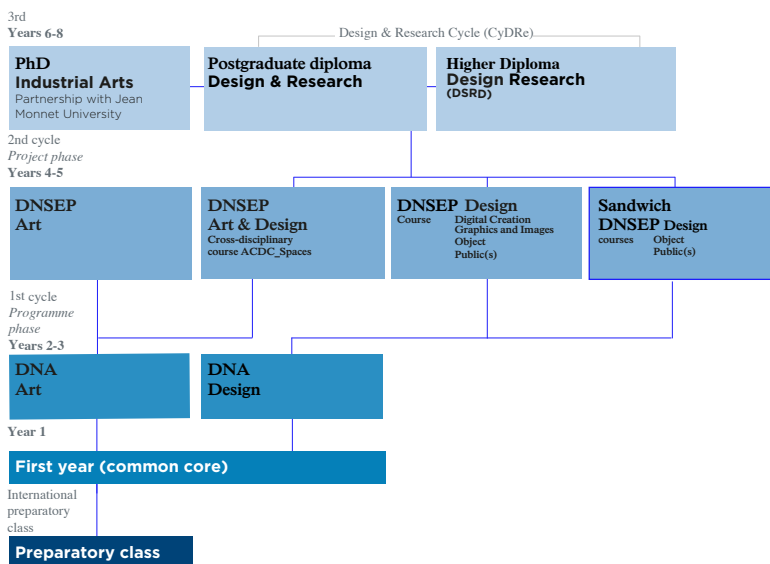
3rd
Years 6-8

Design & Research Cycle (CyDRe)

PhD
Industrial Arts
Partnership with Jean Monnet University

Postgraduate diploma
Design & Research

Higher Diploma
Design Research
(DSRD)

2nd cycle
Project phase
Years 4-5

DNSEP
Art

DNSEP
Art & Design
Cross-disciplinary course ACDC_Spaces

DNSEP Design
Course Digital Creation
Graphics and Images
Object
Public(s)

Sandwich
DNSEP Design
courses Object
Public(s)

1st cycle
Programme phase
Years 2-3

DNA
Art

DNA
Design

Year 1

First year (common core)

International preparatory class

Preparatory class